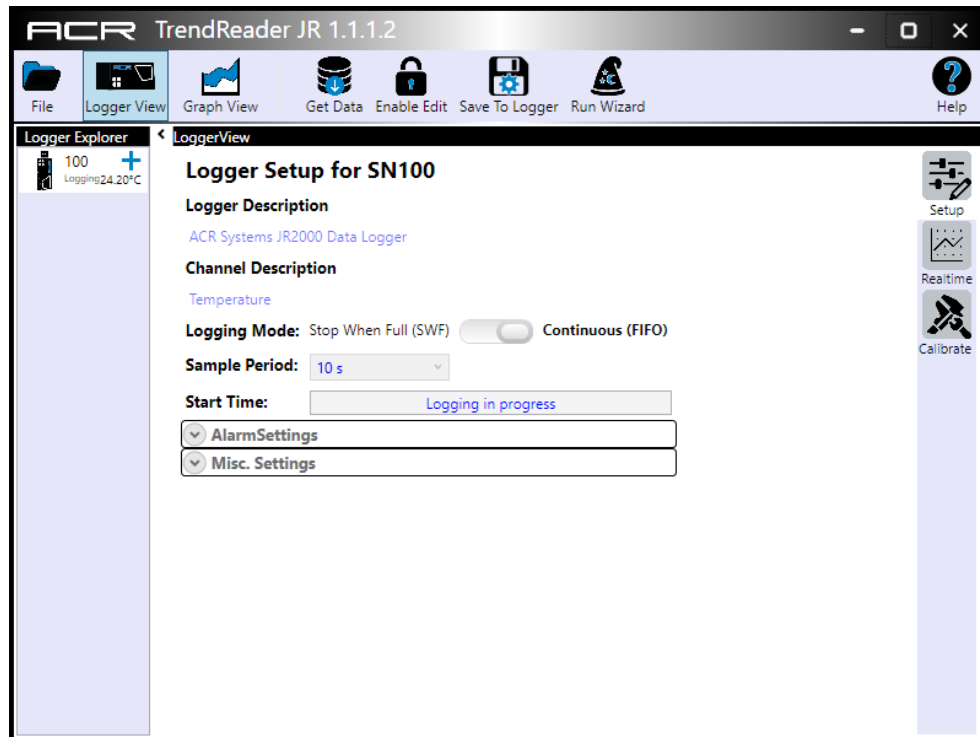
ACR TrendReader JR 1.1.1.2

File
Logger View
Graph View
Get Data
Enable Edit
Save To Logger
Run Wizard
Help

Logger Explorer
100
Logging 24.20°C

LoggerView

Logger Setup for SN100

Logger Description

ACR Systems JR2000 Data Logger

Channel Description

Temperature

Logging Mode: Stop When Full (SWF) Continuous (FIFO)

Sample Period: 10 s

Start Time: Logging in progress

AlarmSettings

Misc. Settings

Setup
Realtime
Calibrate